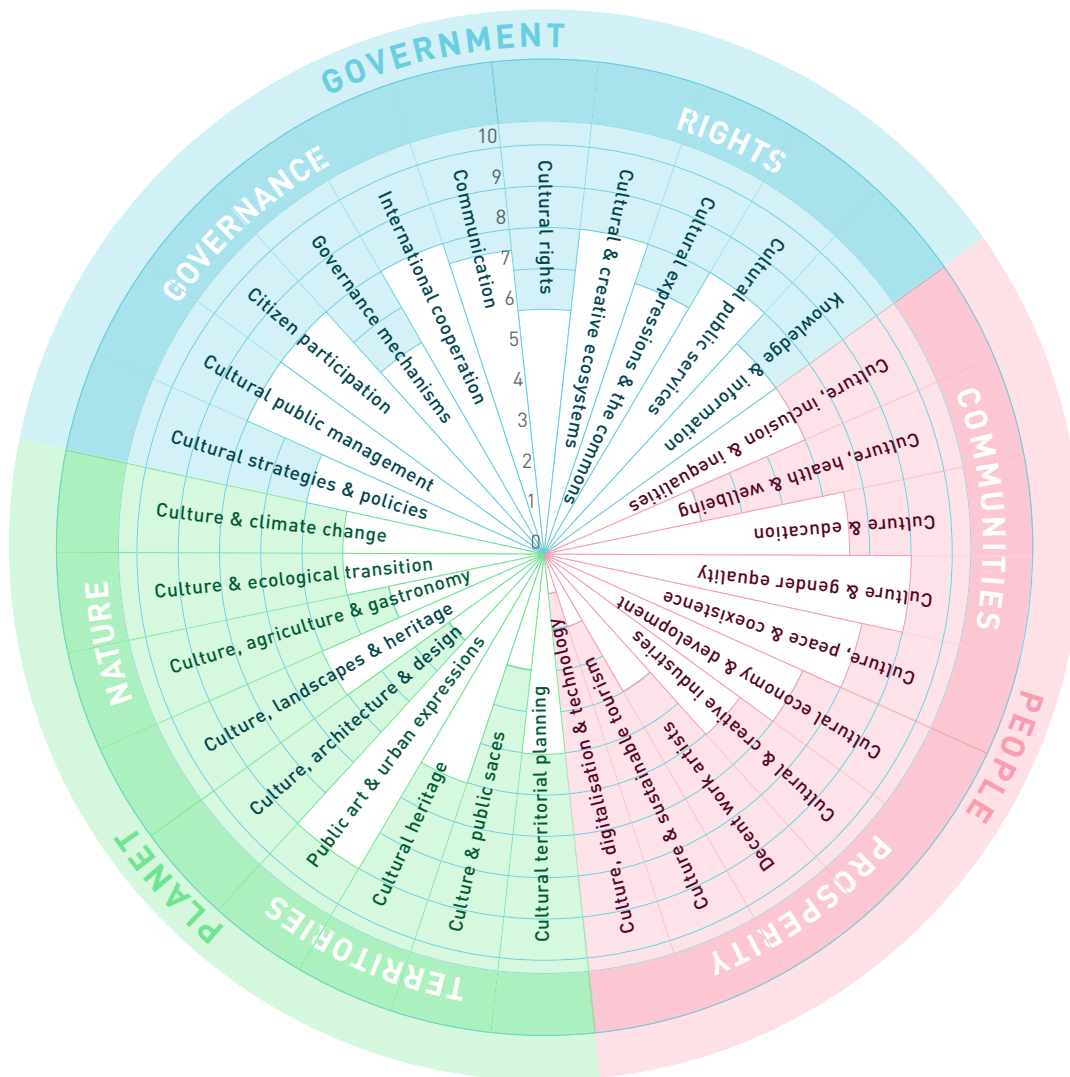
GOVERNMENT

GOVERNANCE

RIGHTS

10
9
8
7
6
5
4
3
2
1
0

Cultural rights
Communication
International cooperation
Governance mechanisms
Citizen participation
Cultural public management
Cultural strategies & policies
Cultural & creative ecosystems
Cultural expressions & the commons
Cultural public services
Knowledge & information

COMMUNITIES

PEOPLE

Culture, inclusion & inequalities
Culture, health & wellbeing
Culture & education
Culture & gender equality
Culture, peace & coexistence
Cultural economy & development
Cultural & creative industries
Decent work artists
Culture & sustainable tourism
Culture, digitalisation & technology

PROSPERITY

NATURE

PLANET

Culture & climate change
Culture & ecological transition
Culture, agriculture & gastronomy
Culture, landscapes & heritage
Culture, architecture & design
Public art & urban expressions
Cultural heritage
Culture & public saces
Cultural territorial planning

TERRITORIES